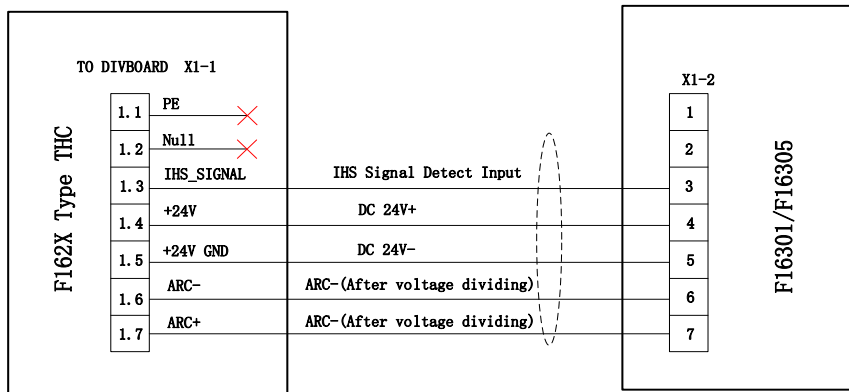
TO DIVBOARD X1-1

F162X Type THC

1.1 PE
1.2 Null
1.3 IHS_SIGNAL
1.4 +24V
1.5 +24V GND
1.6 ARC-
1.7 ARC+

IHS Signal Detect Input
DC 24V+
DC 24V-
ARC-(After voltage dividing)
ARC-(After voltage dividing)

X1-2
1
2
3
4
5
6
7

F16301/F16305